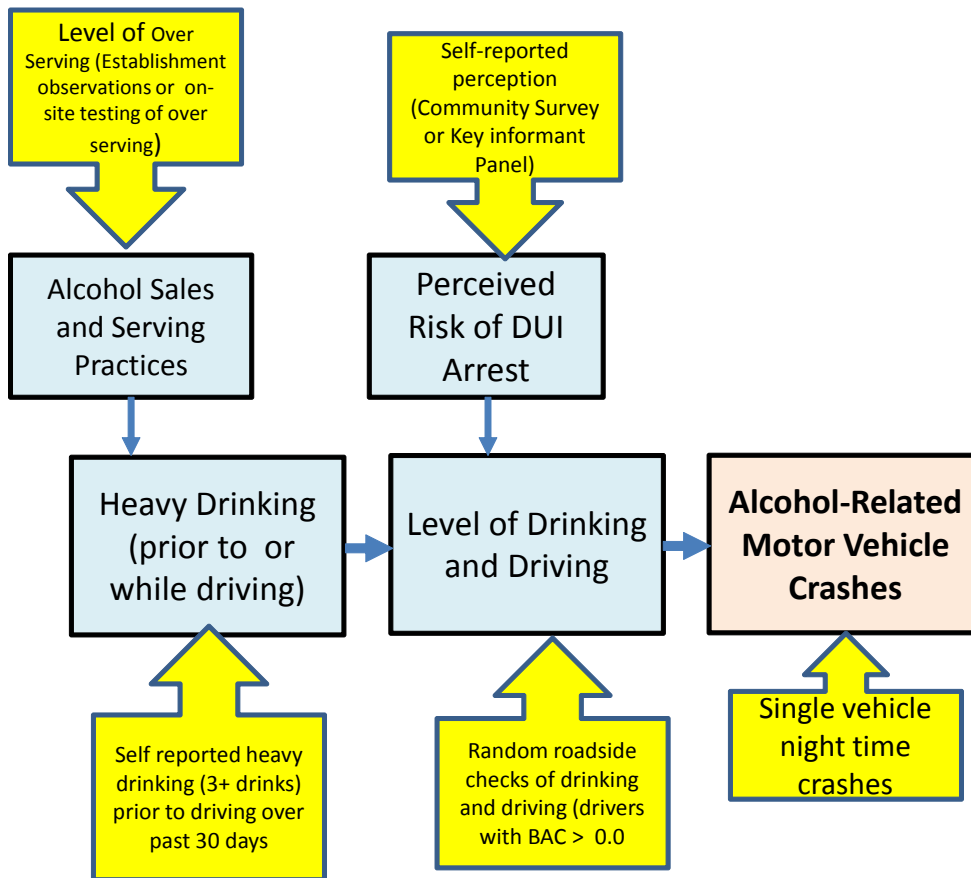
Level of Over Serving (Establishment observations or on-site testing of over serving)

Self-reported perception (Community Survey or Key informant Panel)

Alcohol Sales and Serving Practices

Perceived Risk of DUI Arrest

Heavy Drinking (prior to or while driving)

Level of Drinking and Driving

Alcohol-Related Motor Vehicle Crashes

Self reported heavy drinking (3+ drinks) prior to driving over past 30 days

Random roadside checks of drinking and driving (drivers with BAC > 0.0

Single vehicle night time crashes